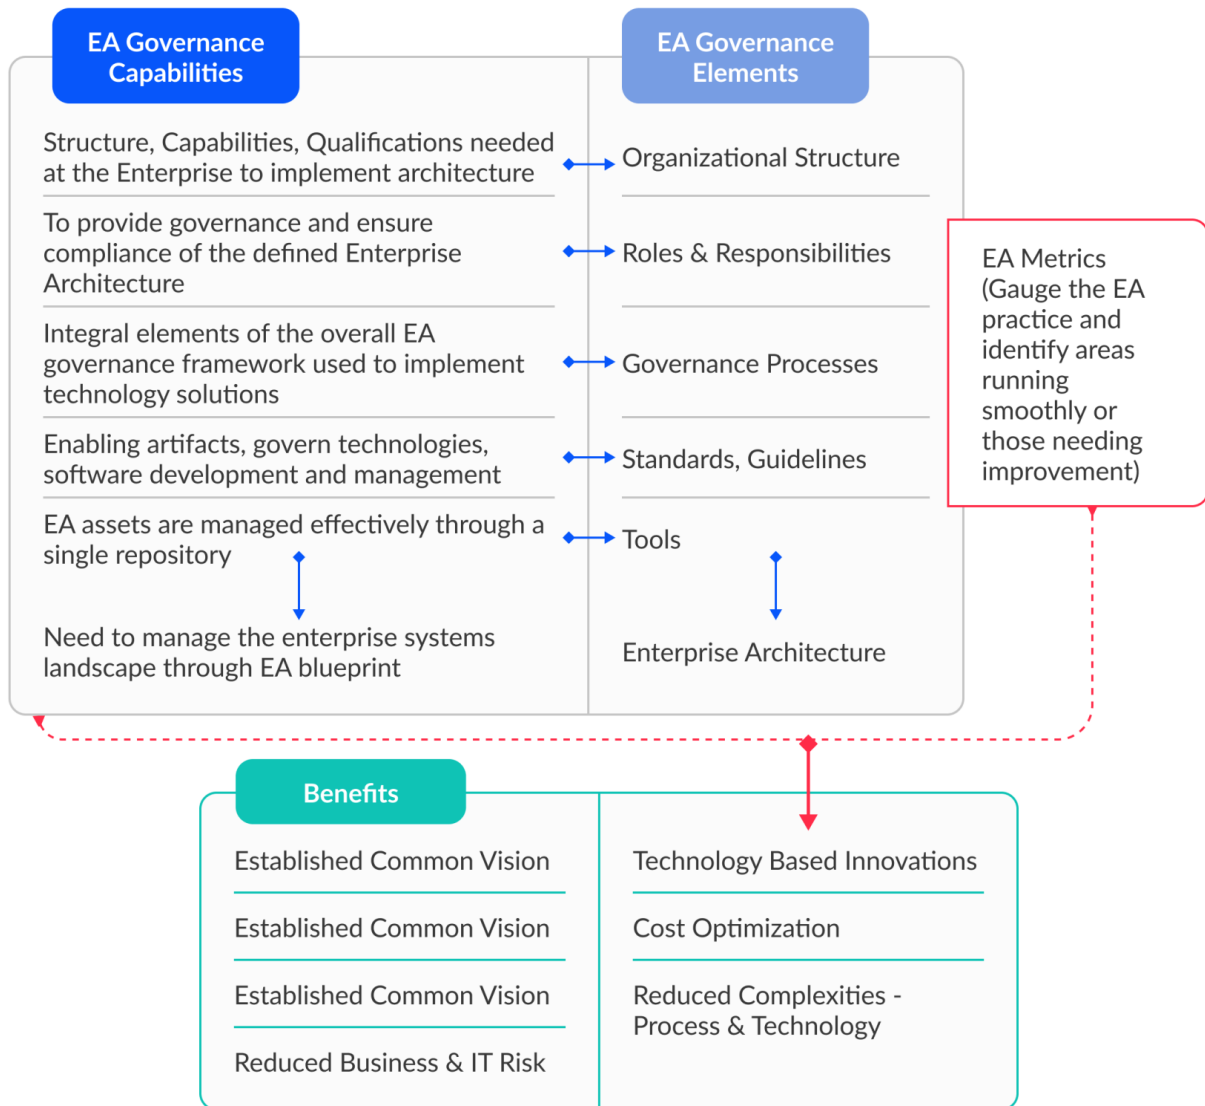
EA Governance Capabilities

EA Governance Elements

Structure, Capabilities, Qualifications needed at the Enterprise to implement architecture

Organizational Structure

To provide governance and ensure compliance of the defined Enterprise Architecture

Roles & Responsibilities

Integral elements of the overall EA governance framework used to implement technology solutions

Governance Processes

Enabling artifacts, govern technologies, software development and management

Standards, Guidelines

EA assets are managed effectively through a single repository

Tools

Need to manage the enterprise systems landscape through EA blueprint

Enterprise Architecture

EA Metrics (Gauge the EA practice and identify areas running smoothly or those needing improvement)

Benefits

Established Common Vision

Established Common Vision

Established Common Vision

Reduced Business & IT Risk

Technology Based Innovations

Cost Optimization

Reduced Complexities - Process & Technology